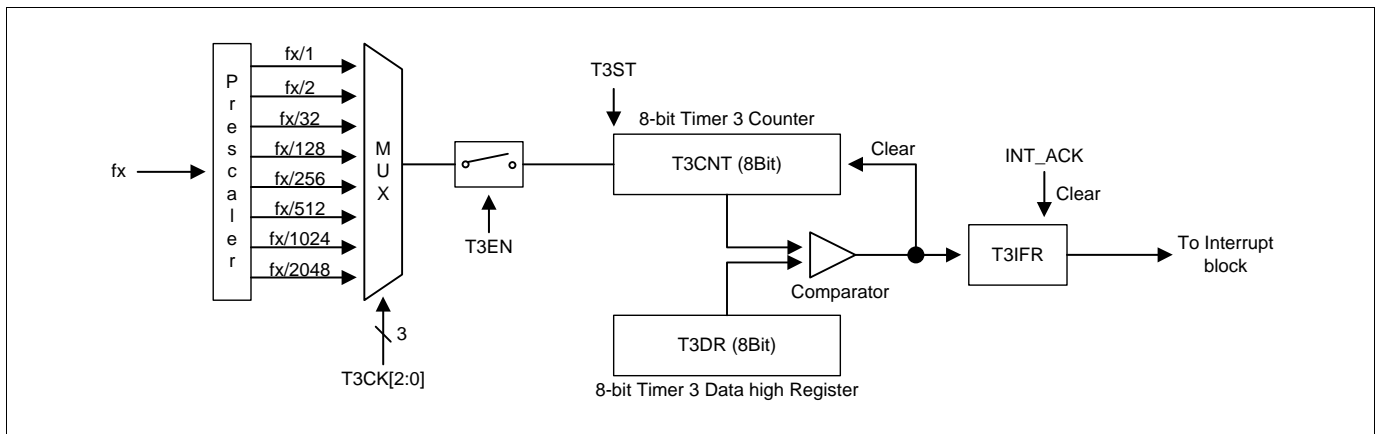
fx

P
r
e
s
c
a
l
e
r

fx/1
fx/2
fx/32
fx/128
fx/256
fx/512
fx/1024
fx/2048

M
U
X

3
T3CK[2:0]

T3EN

T3ST
8-bit Timer 3 Counter
T3CNT (8Bit)
Clear

Comparator

T3DR (8Bit)
8-bit Timer 3 Data high Register

INT_ACK
Clear
T3IFR
To Interrupt block